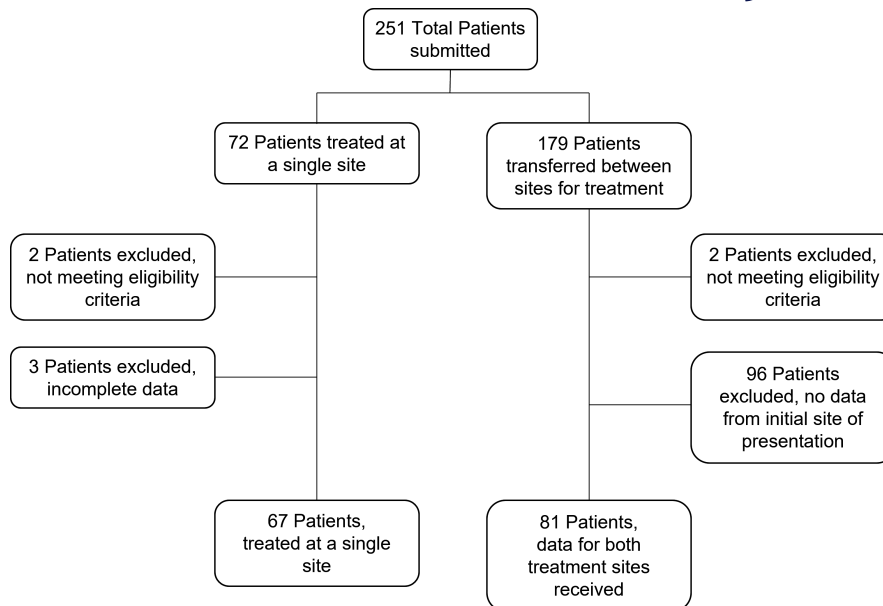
251 Total Patients submitted

72 Patients treated at a single site

179 Patients transferred between sites for treatment

2 Patients excluded, not meeting eligibility criteria

3 Patients excluded, incomplete data

2 Patients excluded, not meeting eligibility criteria

96 Patients excluded, no data from initial site of presentation

67 Patients, treated at a single site

81 Patients, data for both treatment sites received